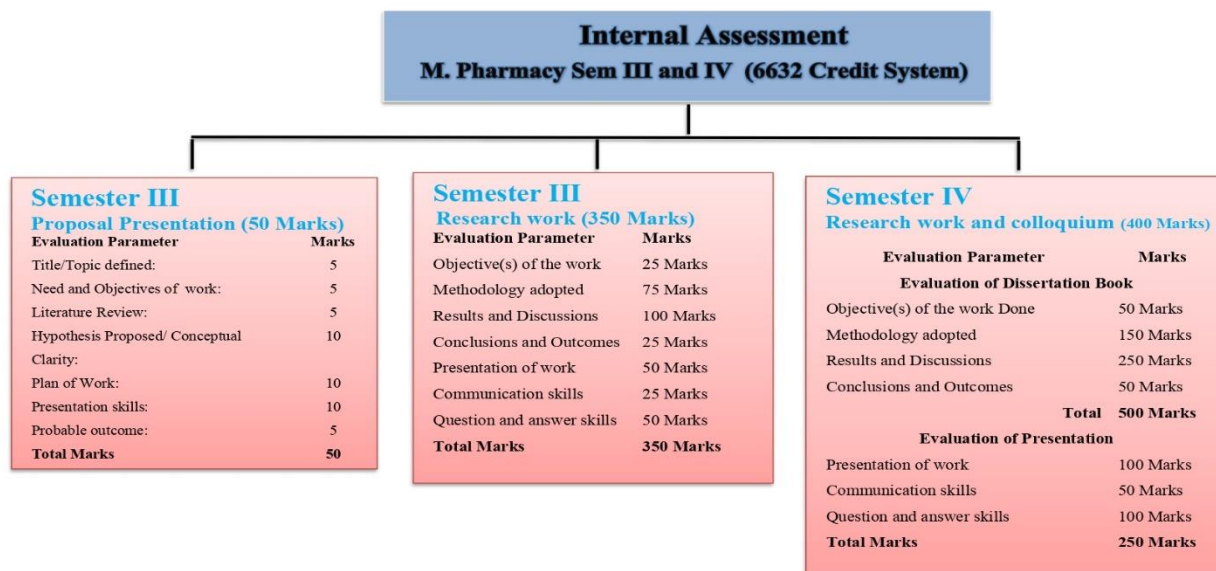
Internal Assessment
M. Pharmacy Sem III and IV (6632 Credit System)

Semester III
Proposal Presentation (50 Marks)

| Evaluation Parameter | Marks |
|---|---|
| Title/Topic defined: | 5 |
| Need and Objectives of work: | 5 |
| Literature Review: | 5 |
| Hypothesis Proposed/ Conceptual Clarity: | 10 |
| Plan of Work: | 10 |
| Presentation skills: | 10 |
| Probable outcome: | 5 |
| Total Marks | 50 |

Semester III
Research work (350 Marks)

| Evaluation Parameter | Marks |
|---|---|
| Objective(s) of the work | 25 Marks |
| Methodology adopted | 75 Marks |
| Results and Discussions | 100 Marks |
| Conclusions and Outcomes | 25 Marks |
| Presentation of work | 50 Marks |
| Communication skills | 25 Marks |
| Question and answer skills | 50 Marks |
| Total Marks | 350 Marks |

Semester IV
Research work and colloquium (400 Marks)

| Evaluation Parameter | Marks |
|---|---|
| Evaluation of Dissertation Book | |
| Objective(s) of the work Done | 50 Marks |
| Methodology adopted | 150 Marks |
| Results and Discussions | 250 Marks |
| Conclusions and Outcomes | 50 Marks |
| Total | 500 Marks |
| Evaluation of Presentation | |
| Presentation of work | 100 Marks |
| Communication skills | 50 Marks |
| Question and answer skills | 100 Marks |
| Total Marks | 250 Marks |